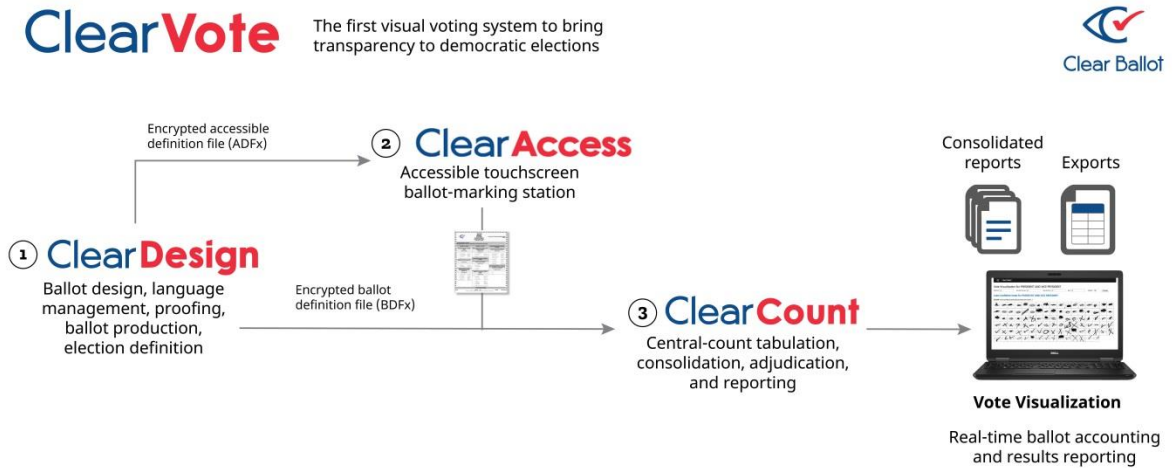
ClearVote

The first visual voting system to bring transparency to democratic elections

Clear Ballot

Encrypted accessible definition file (ADFx)

2 ClearAccess
Accessible touchscreen ballot-marking station

Consolidated reports

Exports

1 ClearDesign
Ballot design, language management, proofing, ballot production, election definition

Encrypted ballot definition file (BDFx)

3 ClearCount
Central-count tabulation, consolidation, adjudication, and reporting

Vote Visualization

Real-time ballot accounting and results reporting